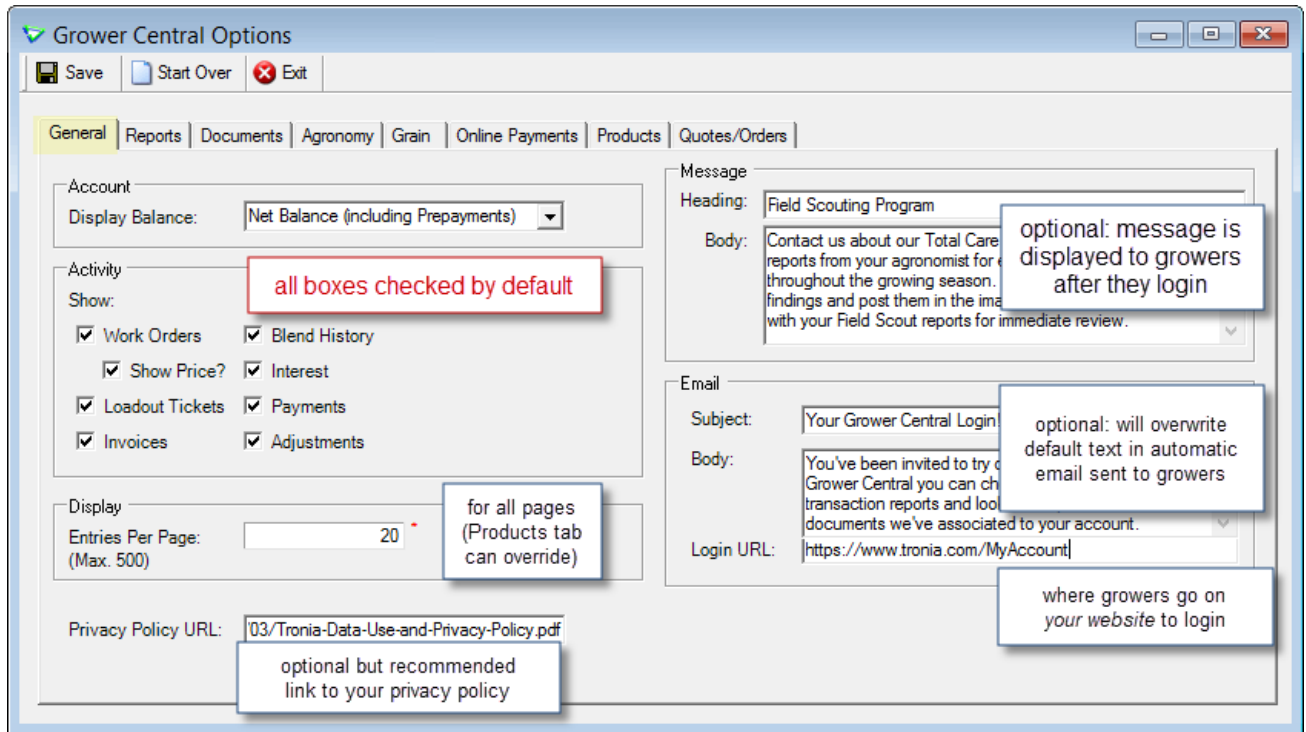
Grower Central Options

Save | Start Over | Exit

General | Reports | Documents | Agronomy | Grain | Online Payments | Products | Quotes/Orders

Account
Display Balance: Net Balance (including Prepayments)

Activity
Show:
all boxes checked by default
Work Orders
Show Price?
Loadout Tickets
Invoices
Blend History
Interest
Payments
Adjustments

Display
Entries Per Page: (Max. 500) 20 *
for all pages (Products tab can override)

Privacy Policy URL: '03/Tronia-Data-Use-and-Privacy-Policy.pdf
optional but recommended link to your privacy policy

Message
Heading: Field Scouting Program
Body: Contact us about our Total Care reports from your agronomist for e throughout the growing season. findings and post them in the ima with your Field Scout reports for immediate review.
optional: message is displayed to growers after they login

Email
Subject: Your Grower Central Login!
Body: You've been invited to try Grower Central you can ch transaction reports and look documents we've associated to your account.
optional: will overwrite default text in automatic email sent to growers
Login URL: https://www.tronia.com/MyAccount
where growers go on your website to login